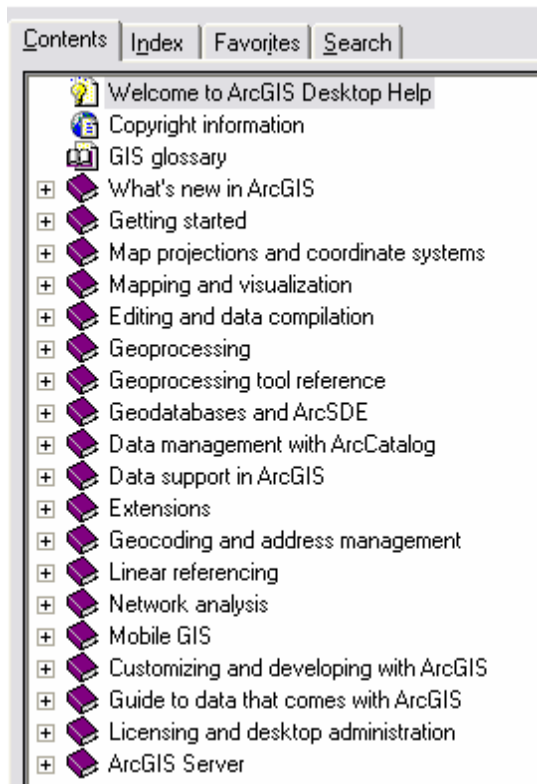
Contents | Index | Favorites | Search

Welcome to ArcGIS Desktop Help
Copyright information
GIS glossary
What's new in ArcGIS
Getting started
Map projections and coordinate systems
Mapping and visualization
Editing and data compilation
Geoprocessing
Geoprocessing tool reference
Geodatabases and ArcSDE
Data management with ArcCatalog
Data support in ArcGIS
Extensions
Geocoding and address management
Linear referencing
Network analysis
Mobile GIS
Customizing and developing with ArcGIS
Guide to data that comes with ArcGIS
Licensing and desktop administration
ArcGIS Server